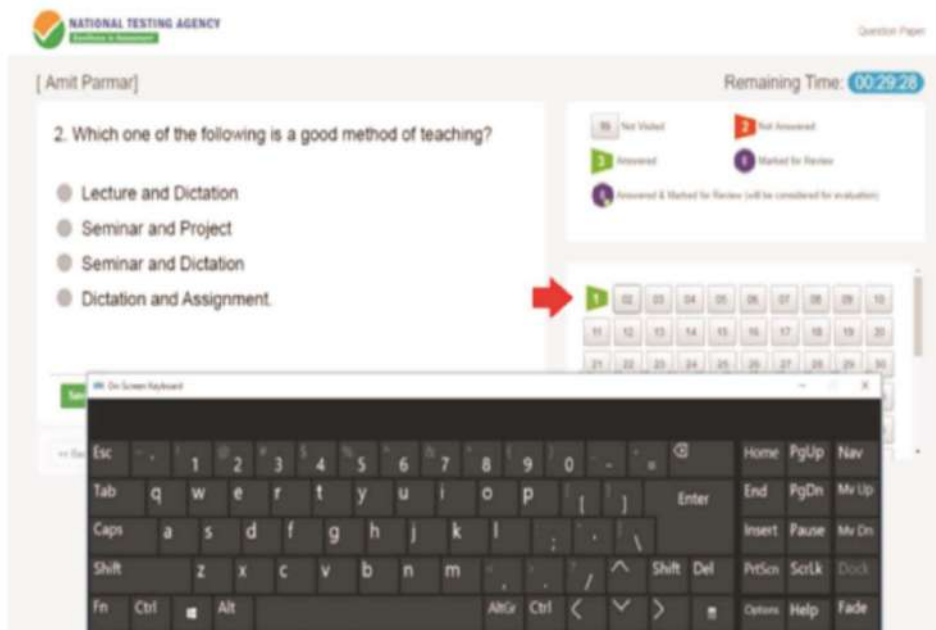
NATIONAL TESTING AGENCY
Excellence in Assessment

Question Paper

[ Amit Parmar]

Remaining Time: 00:29:28

2. Which one of the following is a good method of teaching?

Lecture and Dictation

Seminar and Project

Seminar and Dictation

Dictation and Assignment.

Not Visited
Not Answered
Answered
Marked for Review
Answered & Marked for Review (will be considered for evaluation)

1 02 03 04 05 06 07 08 09 10
11 12 13 14 15 16 17 18 19 20
21 22 23 24 25 26 27 28 29 30

On-Screen Keyboard

Esc ~ 1 2 3 4 5 6 7 8 9 0 - = Home PgUp Nav
Tab q w e r t y u i o p [ ] Enter End PgDn Mv Up
Caps a s d f g h j k l ; ' \ Insert Pause Mv Dn
Shift z x c v b n m , . / Shift Del PrtScn ScrLk Dock
Fn Ctrl Alt AltGr Ctrl Options Help Fade